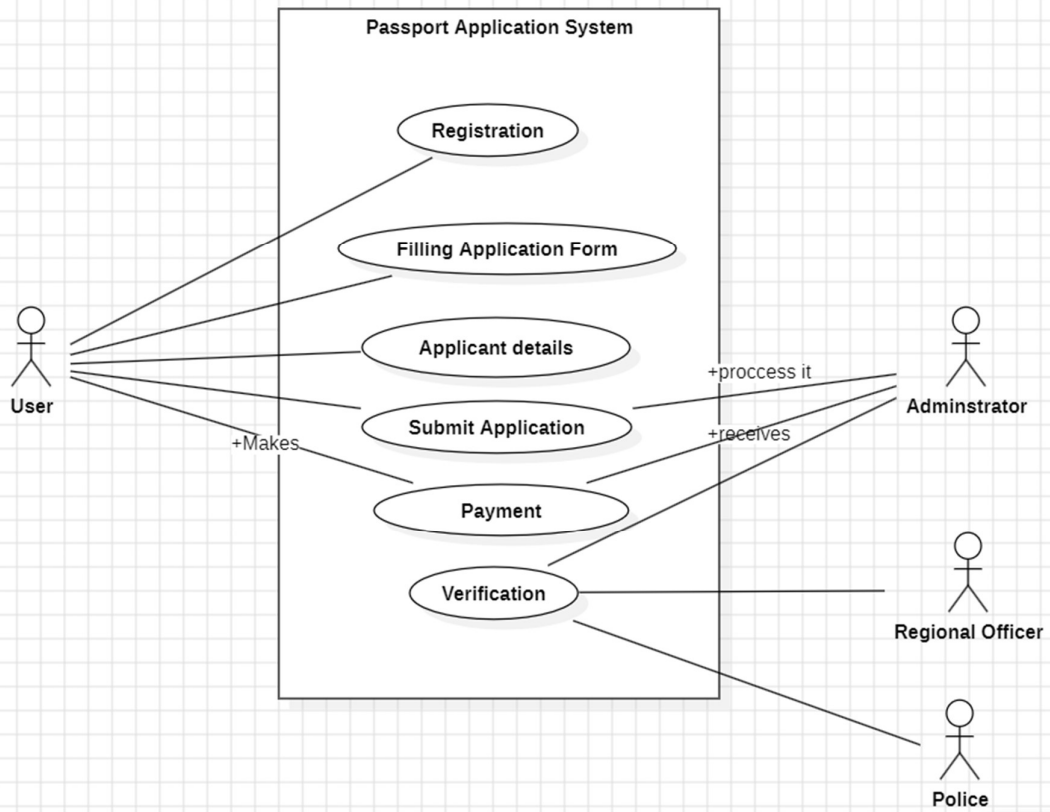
Passport Application System

Registration

Filling Application Form

Applicant details

Submit Application

Payment

Verification

User

+Makes

+proccess it

+receives

Adminstrator

Regional Officer

Police